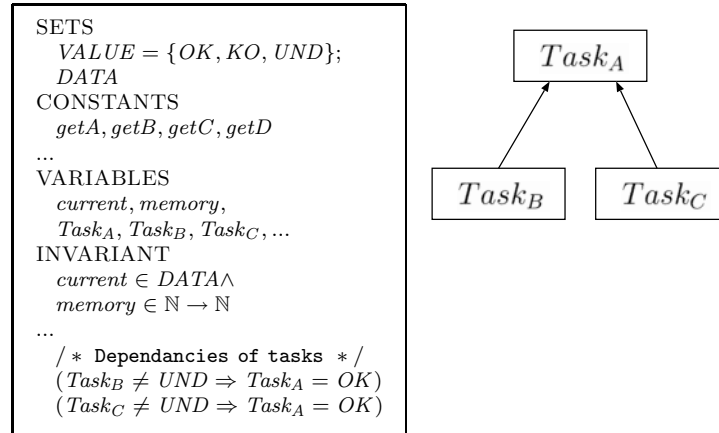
SETS
$VALUE = \{OK, KO, UND\};$
$DATA$
CONSTANTS
$getA, getB, getC, getD$
...
VARIABLES
$current, memory,$
$Task_A, Task_B, Task_C, ...$
INVARIANT
$current \in DATA \wedge$
$memory \in \mathbb{N} \rightarrow \mathbb{N}$
...
$/*$ Dependancies of tasks $*/$
$(Task_B \neq UND \Rightarrow Task_A = OK)$
$(Task_C \neq UND \Rightarrow Task_A = OK)$

$Task_A$

$Task_B$

$Task_C$